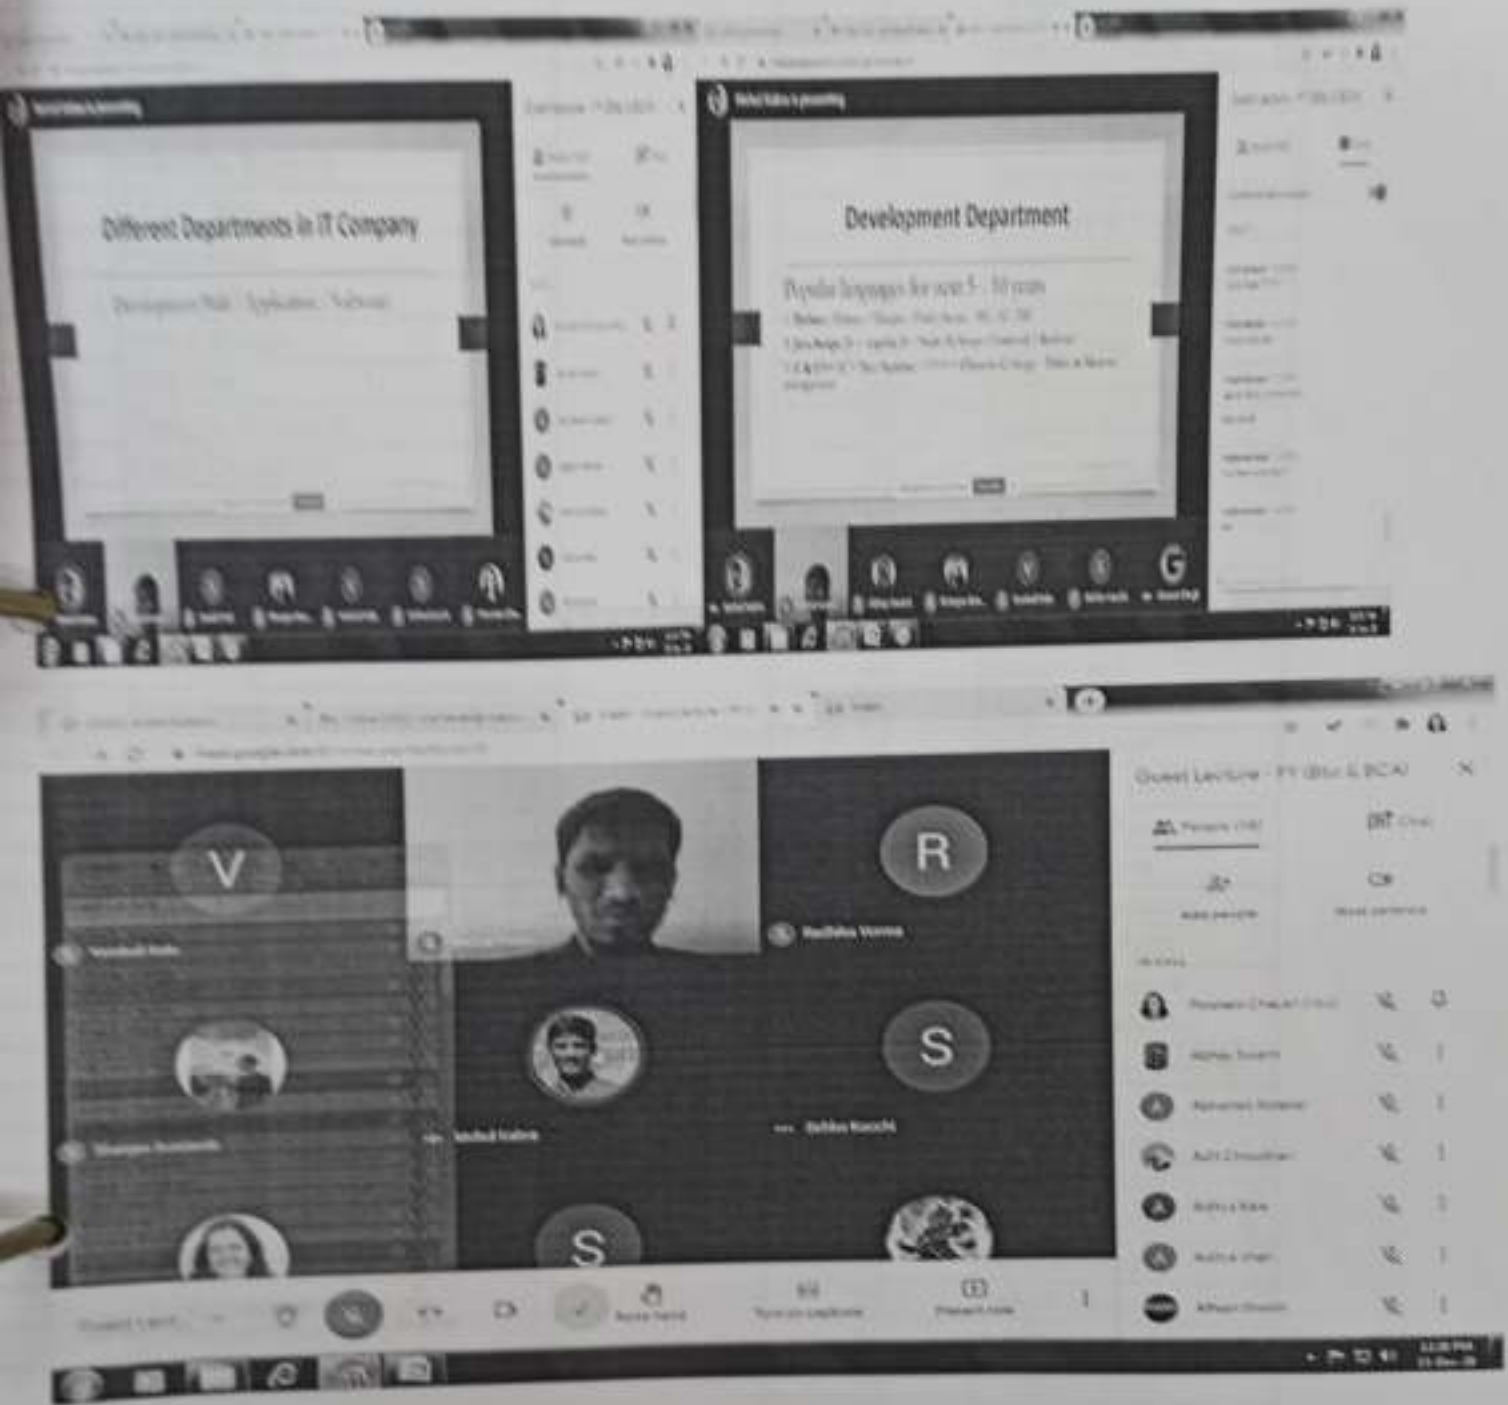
Different Departments in IT Company

Development Department

Popular languages for next 5 - 10 years

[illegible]

Guest Lecture - FY (BSc & BCA)

V

R

Radhika Verma

S

S

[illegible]

People

Chat

Add people

Raise hand

Turn on captions

Present now